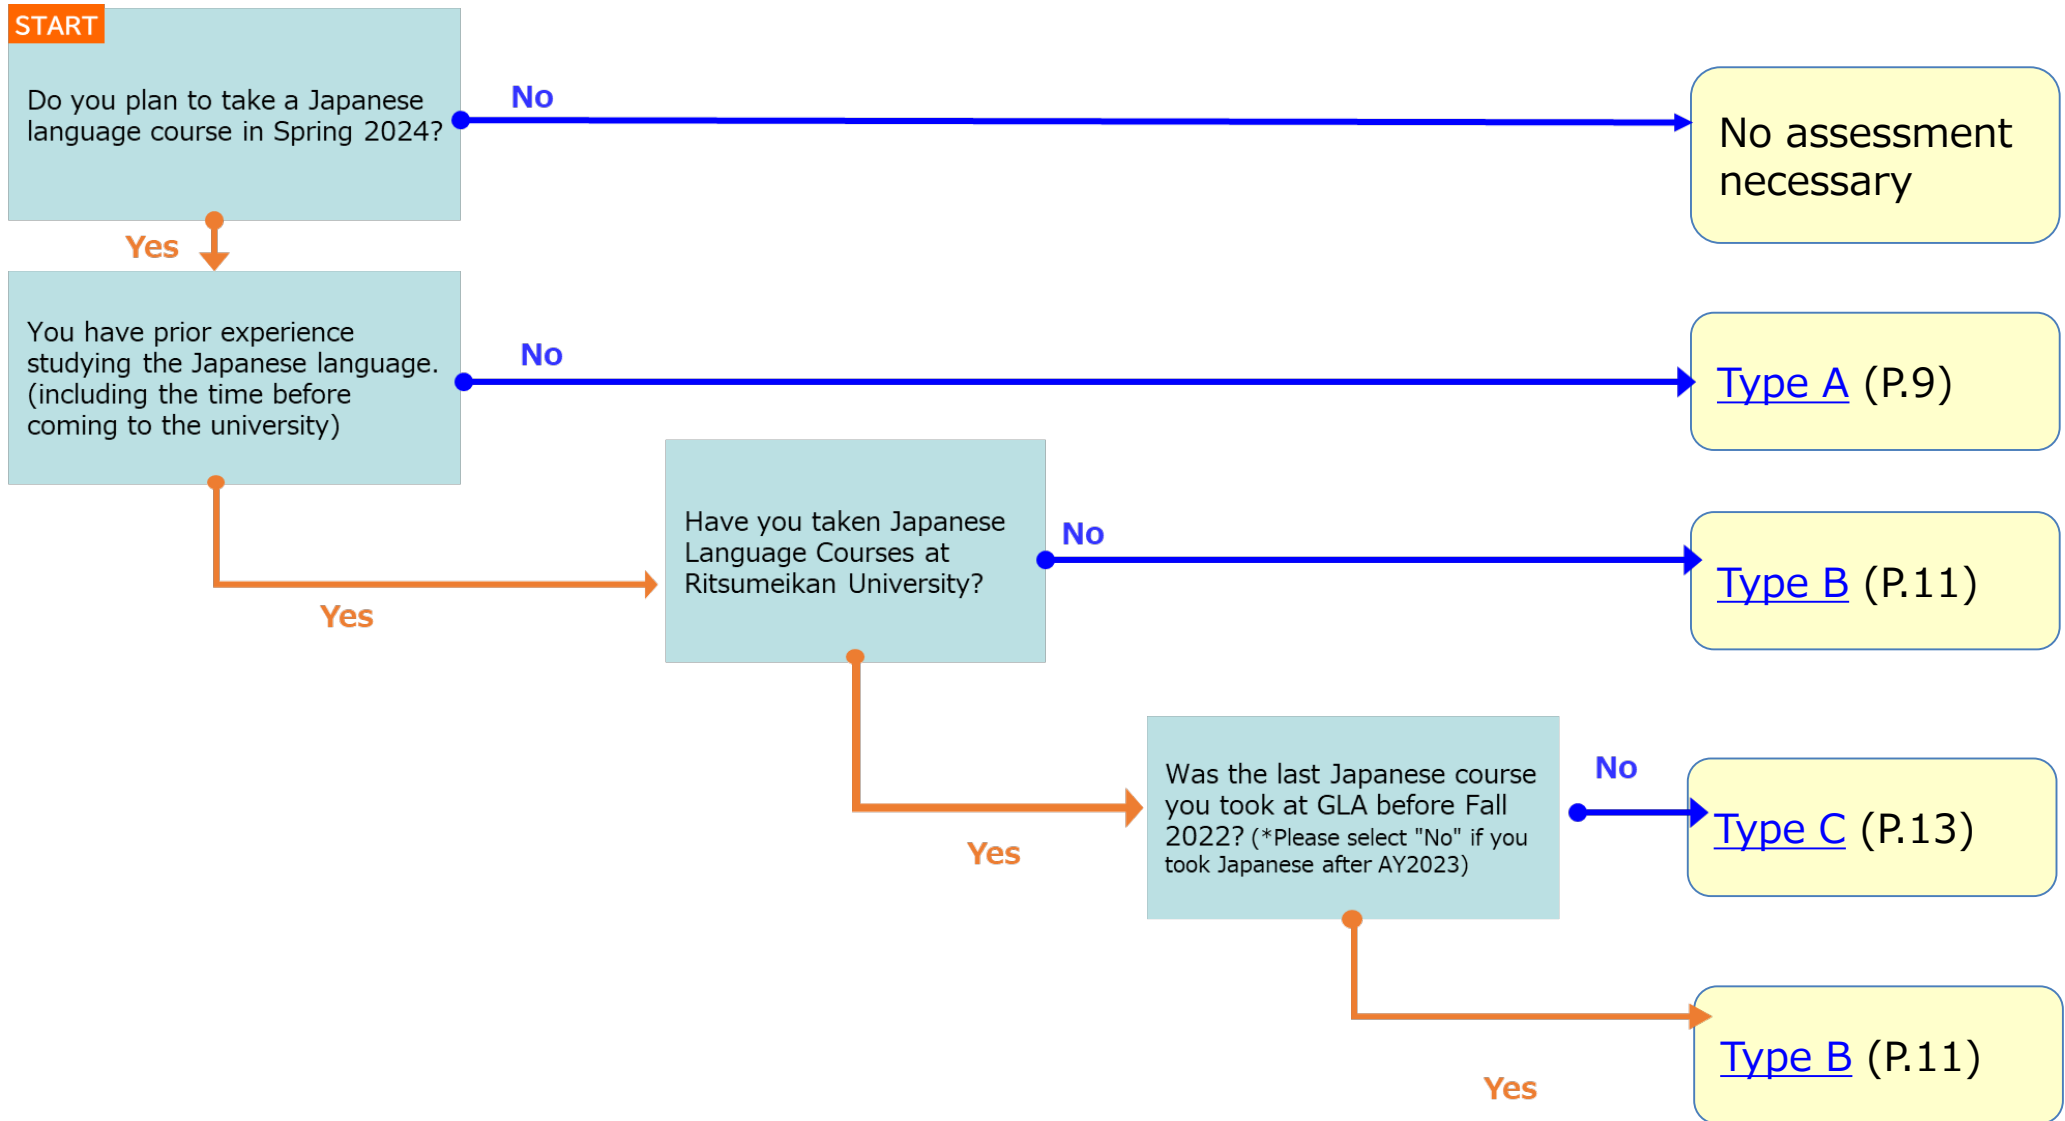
START

Do you plan to take a Japanese language course in Spring 2024?

No

No assessment necessary

Yes

You have prior experience studying the Japanese language. (including the time before coming to the university)

No

Type A (P.9)

Yes

Have you taken Japanese Language Courses at Ritsumeikan University?

No

Type B (P.11)

Yes

Was the last Japanese course you took at GLA before Fall 2022? (*Please select "No" if you took Japanese after AY2023)

No

Type C (P.13)

Yes

Type B (P.11)